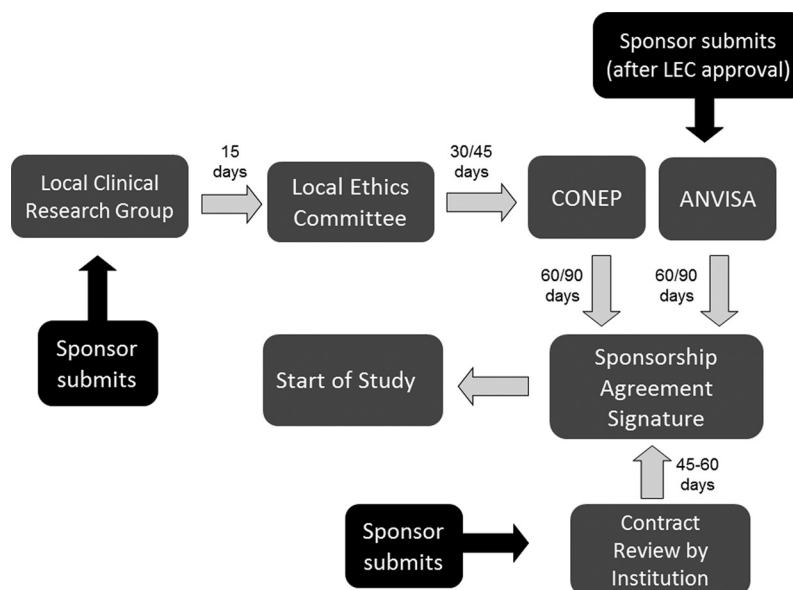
Sponsor submits (after LEC approval)

Local Clinical Research Group

15 days

Local Ethics Committee

30/45 days

CONEP

ANVISA

60/90 days

60/90 days

Sponsor submits

Start of Study

Sponsorship Agreement Signature

45-60 days

Sponsor submits

Contract Review by Institution